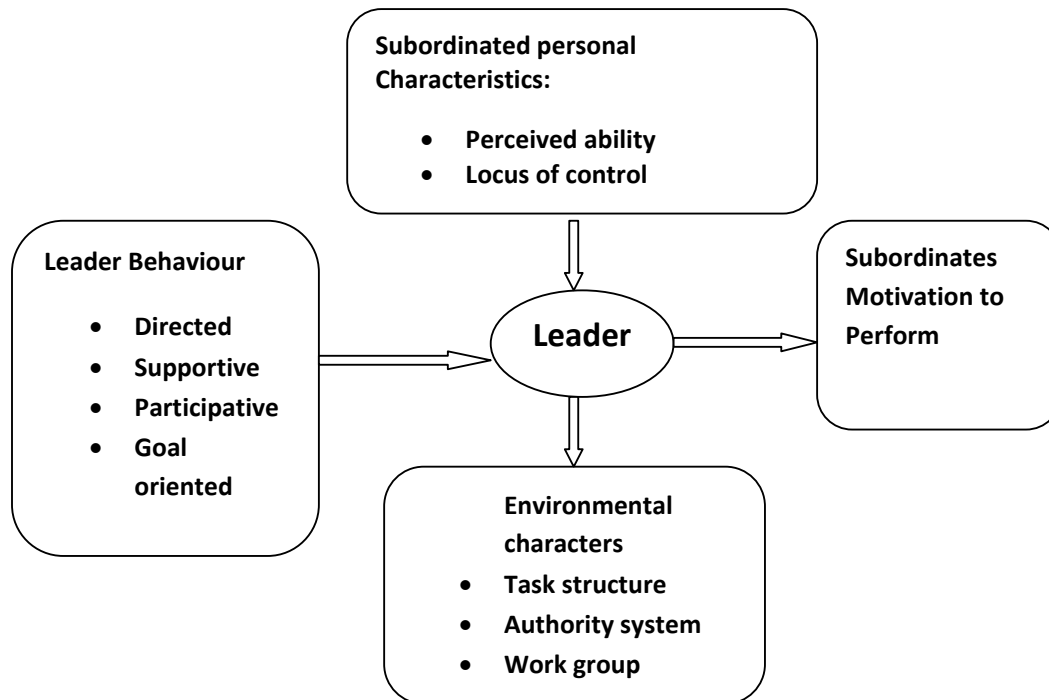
Subordinated personal Characteristics:

- Perceived ability
- Locus of control

Leader Behaviour

- Directed
- Supportive
- Participative
- Goal oriented

Leader

Subordinates Motivation to Perform

Environmental characters

- Task structure
- Authority system
- Work group